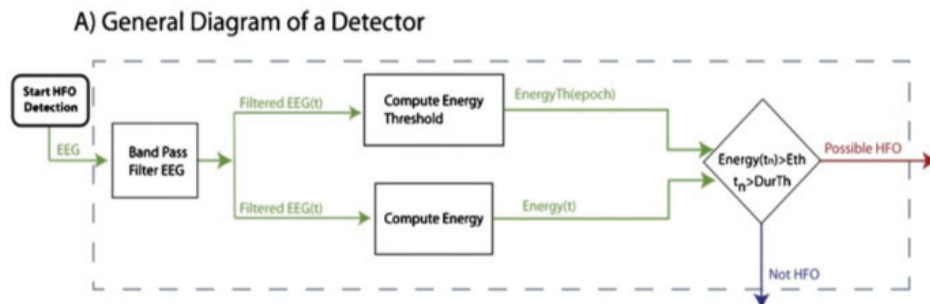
A) General Diagram of a Detector

Start HFO Detection

EEG

Band Pass Filter EEG

Filtered EEG(t)

Compute Energy Threshold

EnergyTh(epoch)

Filtered EEG(t)

Compute Energy

Energy(t)

Energy($t_n$)>Eth
$t_n$>DurTh

Possible HFO

Not HFO